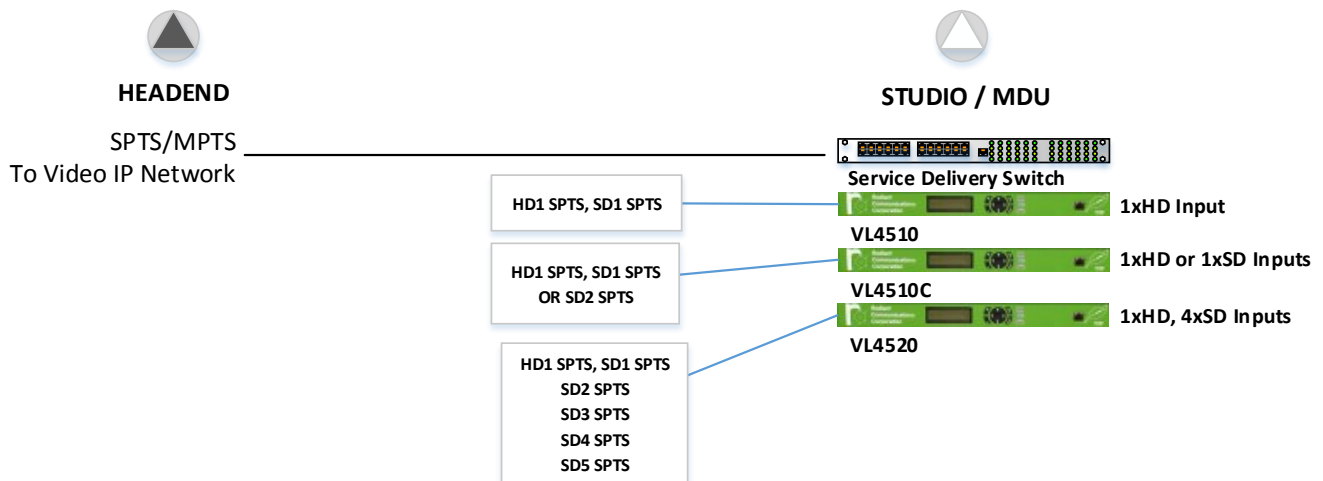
HEADEND

SPTS/MPTS
To Video IP Network

STUDIO / MDU

Service Delivery Switch

HD1 SPTS, SD1 SPTS

1xHD Input

VL4510

HD1 SPTS, SD1 SPTS
OR SD2 SPTS

1xHD or 1xSD Inputs

VL4510C

1xHD, 4xSD Inputs

VL4520

HD1 SPTS, SD1 SPTS
SD2 SPTS
SD3 SPTS
SD4 SPTS
SD5 SPTS